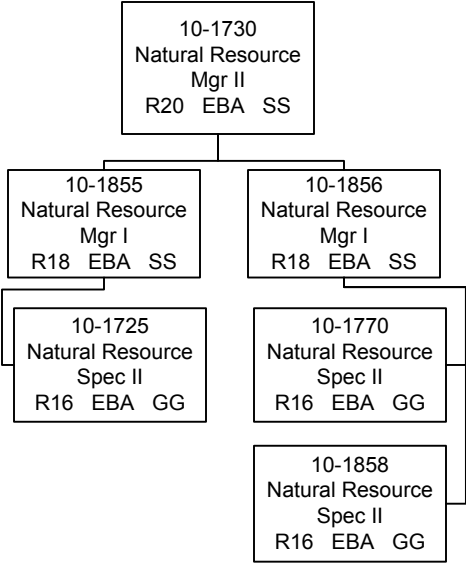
10-1730
Natural Resource
Mgr II
R20 EBA SS

10-1855
Natural Resource
Mgr I
R18 EBA SS

10-1856
Natural Resource
Mgr I
R18 EBA SS

10-1725
Natural Resource
Spec II
R16 EBA GG

10-1770
Natural Resource
Spec II
R16 EBA GG

10-1858
Natural Resource
Spec II
R16 EBA GG